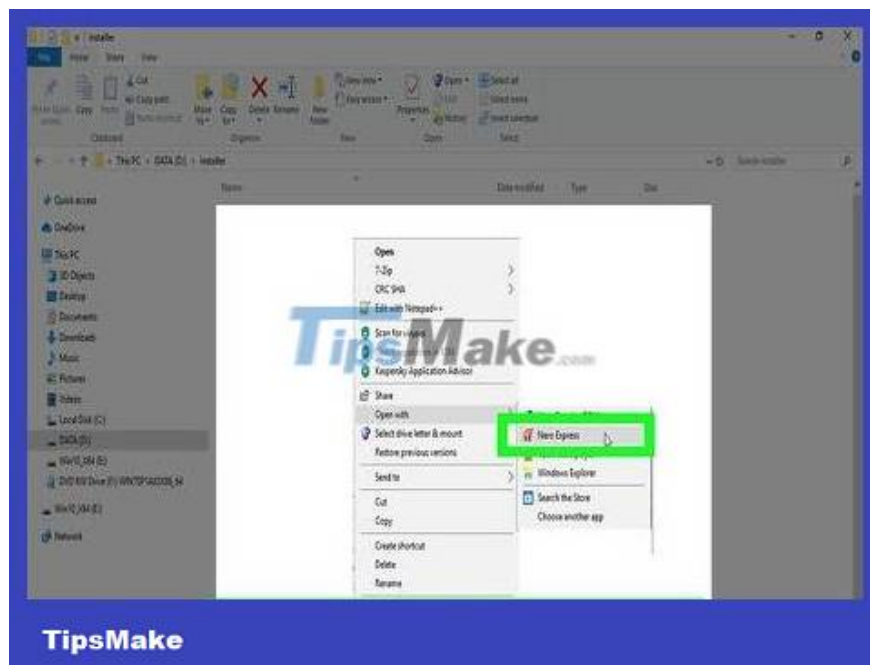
Installer

File Home Share View

Cut
Copy path
Paste shortcut
Copy Paste
Move to Copy to Delete Rename New folder
New item
Easy access
Properties
Open
Edit
History
Select all
Select none
Invert selection
Clipboard Organize New Open Select

This PC > DATA (D:) > Installer
Search Installer

Name Date modified Type Size

Quick access
OneDrive
This PC
3D Objects
Desktop
Documents
Downloads
Music
Pictures
Videos
Local Disk (C:)
DATA (D:)
Win10_X64 (E:)
DVD RW Drive (F:) WIN7SP1AIO3IN1_64
Win10_X64 (E:)
Network

Open
7-Zip
CRC SHA
Edit with Notepad++
Scan for viruses
Kaspersky Application Advisor
Share
Open with
Select drive letter & mount
Restore previous versions
Send to
Cut
Copy
Create shortcut
Delete
Rename

Nero Express
Windows Explorer
Search the Store
Choose another app

TipsMake.com

TipsMake